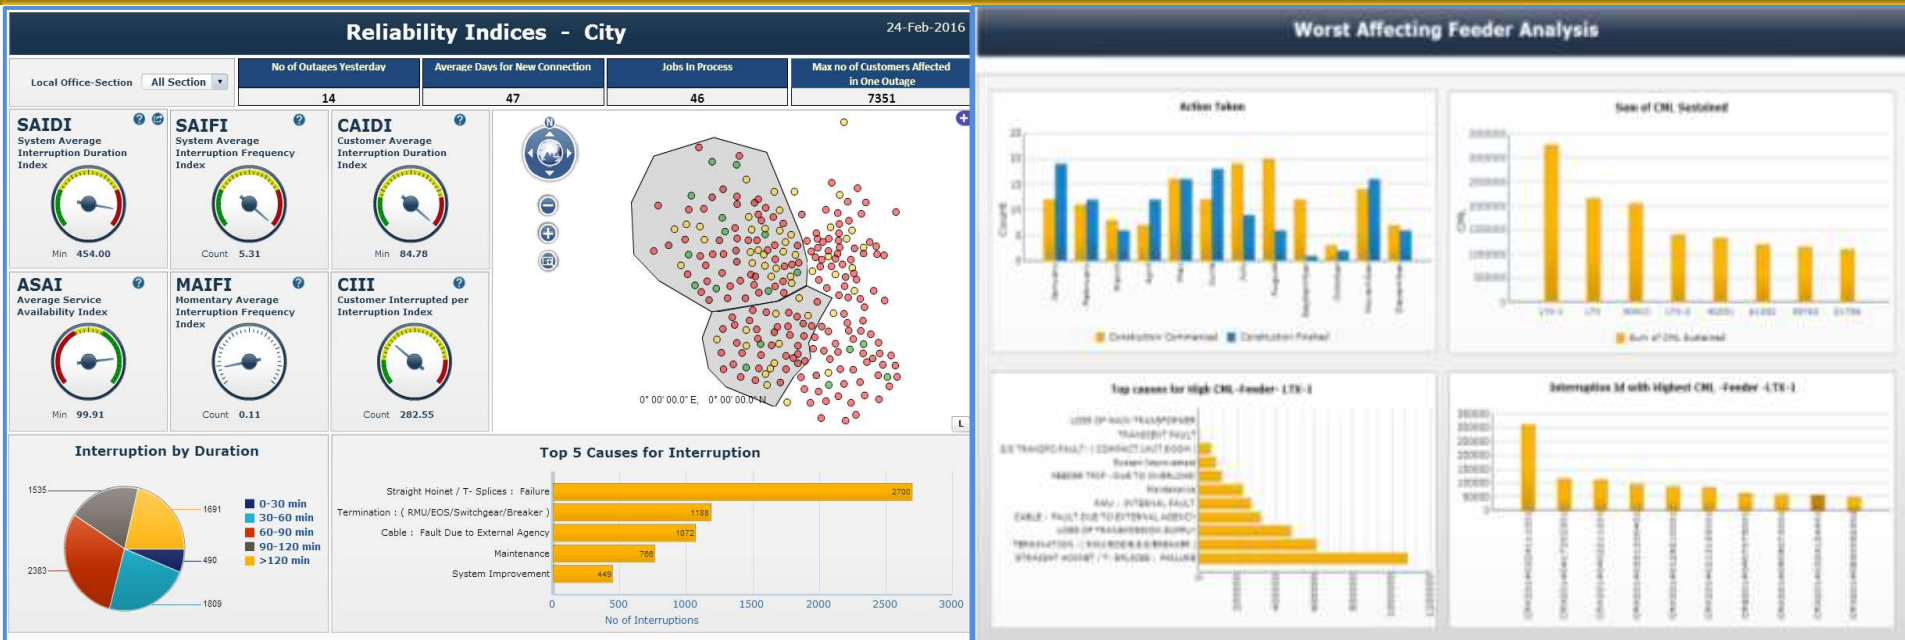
Reliability Indices - City

24-Feb-2016

Local Office-Section All Section

| No of Outages Yesterday | Average Days for New Connection | Jobs In Process | Max no of Customers Affected in One Outage |
|---|---|---|---|
| 14 | 47 | 46 | 7351 |

SAIDI
System Average Interruption Duration Index
Min 454.00

SAIFI
System Average Interruption Frequency Index
Count 5.31

CAIDI
Customer Average Interruption Duration Index
Min 84.78

ASAI
Average Service Availability Index
Min 99.91

MAIFI
Momentary Average Interruption Frequency Index
Count 0.11

CIII
Customer Interrupted per Interruption Index
Count 282.55

N

0° 00' 00.0" E, 0° 00' 00.0" N

L

Interruption by Duration

1535
1691
490
1809
2383

0-30 min
30-60 min
60-90 min
90-120 min
>120 min

Top 5 Causes for Interruption

Straight Hoinet / T- Splices : Failure 2700
Termination : ( RMU/EOS/Switchgear/Breaker ) 1188
Cable : Fault Due to External Agency 1072
Maintenance 766
System Improvement 449

0 500 1000 1500 2000 2500 3000
No of Interruptions

Worst Affecting Feeder Analysis

Action Taken

Count

Construction Commenced Construction Finished

Sum of CML Sustained

CML

Sum of CML Sustained

Top causes for High CML -Feeder- LTX-1

Interruption Id with Highest CML -Feeder -LTX-1